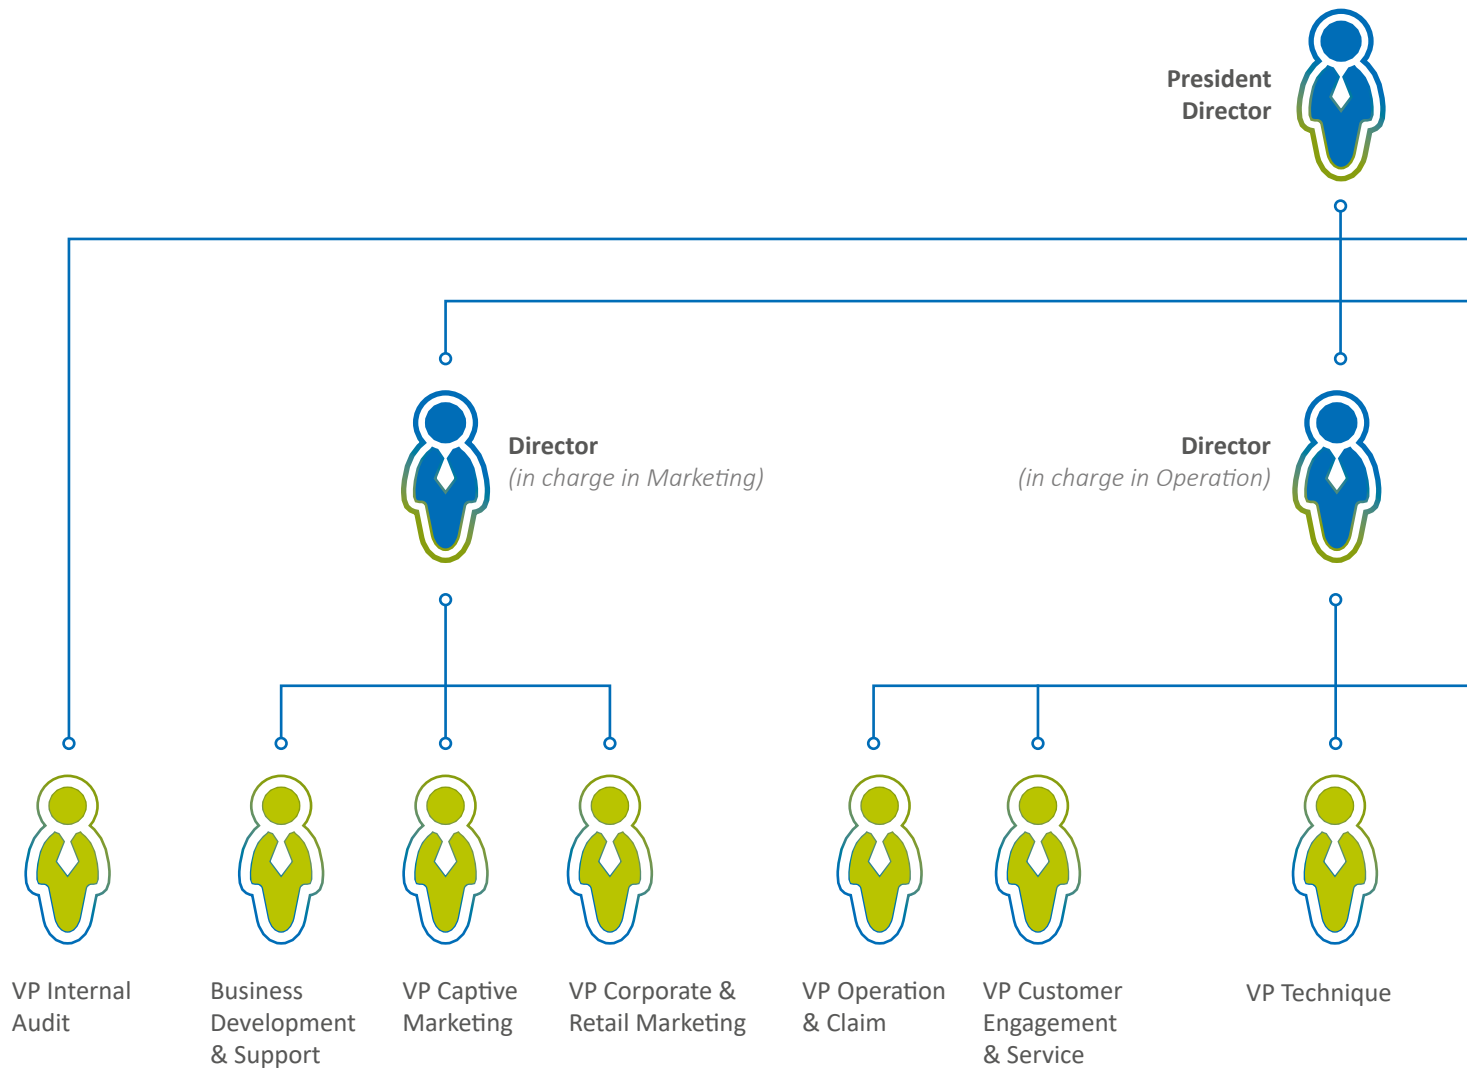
President Director

Director
(in charge in Marketing)

Director
(in charge in Operation)

VP Internal Audit

Business Development & Support

VP Captive Marketing

VP Corporate & Retail Marketing

VP Operation & Claim

VP Customer Engagement & Service

VP Technique